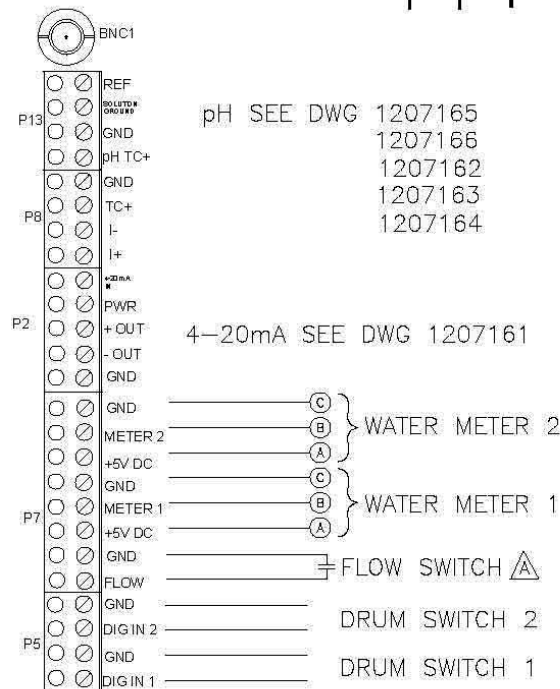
BNC1

P13
REF
SOLUTION GROUND
GND
pH TC+

P8
GND
TC+
I-
I+

P2
4-20mA
PWR
+ OUT
- OUT
GND

P7
GND
METER 2
+5V DC
GND
METER 1
+5V DC
GND
FLOW

P5
GND
DIG IN 2
GND
DIG IN 1

pH SEE DWG 1207165
1207166
1207162
1207163
1207164

4-20mA SEE DWG 1207161

C
B
A
WATER METER 2

C
B
A
WATER METER 1

FLOW SWITCH A

DRUM SWITCH 2

DRUM SWITCH 1